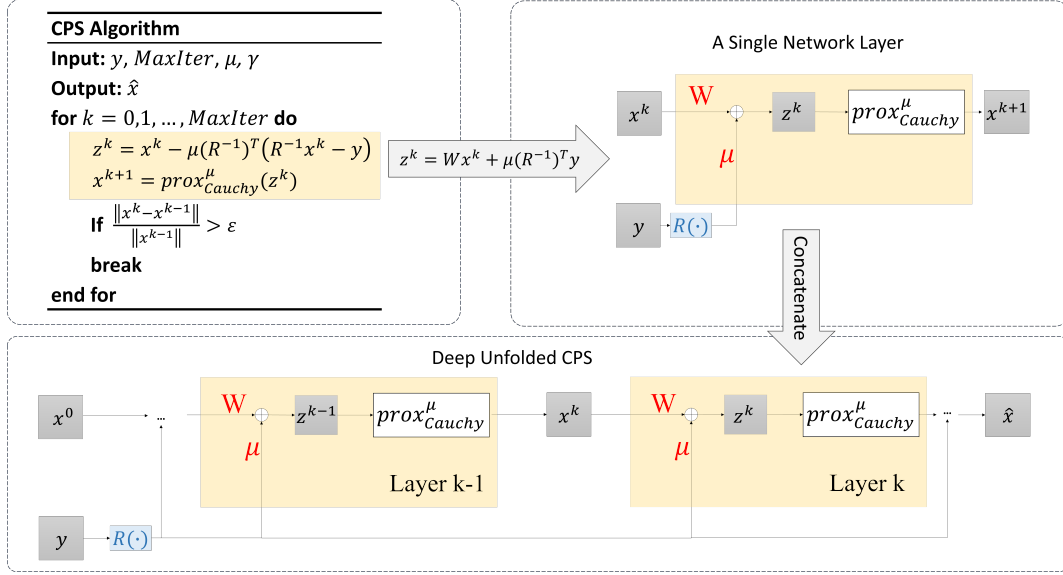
CPS Algorithm

Input: $y$, $MaxIter$, $\mu$, $\gamma$

Output: $\hat{x}$

for $k = 0,1,\dots, MaxIter$ do

$z^k = x^k - \mu(R^{-1})^T\left(R^{-1}x^k - y\right)$

$x^{k+1} = prox^{\mu}_{Cauchy}(z^k)$

If $\frac{\|x^k - x^{k-1}\|}{\|x^{k-1}\|} > \varepsilon$

break

end for

$z^k = Wx^k + \mu(R^{-1})^T y$

A Single Network Layer

$x^k$

W

$z^k$

$prox^{\mu}_{Cauchy}$

$x^{k+1}$

$\mu$

$y$

$R(\cdot)$

Concatenate

Deep Unfolded CPS

$x^0$

W

$z^{k-1}$

$prox^{\mu}_{Cauchy}$

$x^k$

W

$z^k$

$prox^{\mu}_{Cauchy}$

$\hat{x}$

$\mu$

$\mu$

Layer k-1

Layer k

$y$

$R(\cdot)$